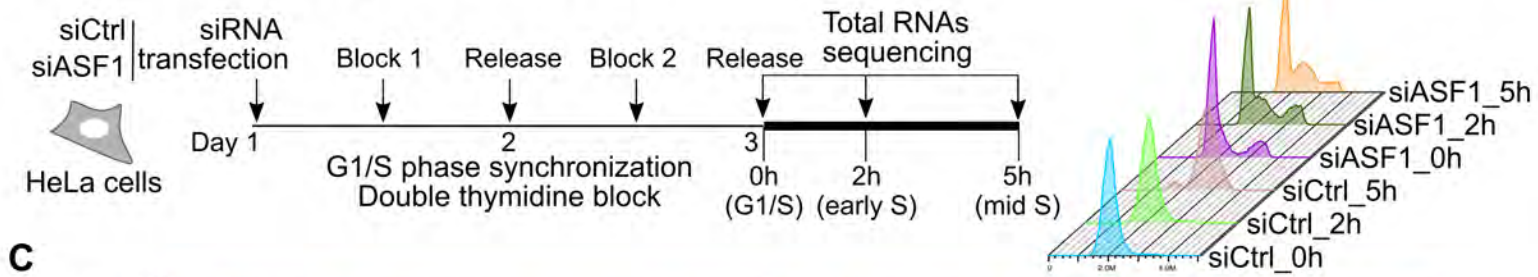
siCtrl
siASF1

siRNA transfection

Block 1

Release

Block 2

Release

Total RNAs sequencing

HeLa cells

Day 1

2

3

G1/S phase synchronization
Double thymidine block

0h
(G1/S)

2h
(early S)

5h
(mid S)

siASF1_5h
siASF1_2h
siASF1_0h
siCtrl_5h
siCtrl_2h
siCtrl_0h

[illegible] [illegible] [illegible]

C